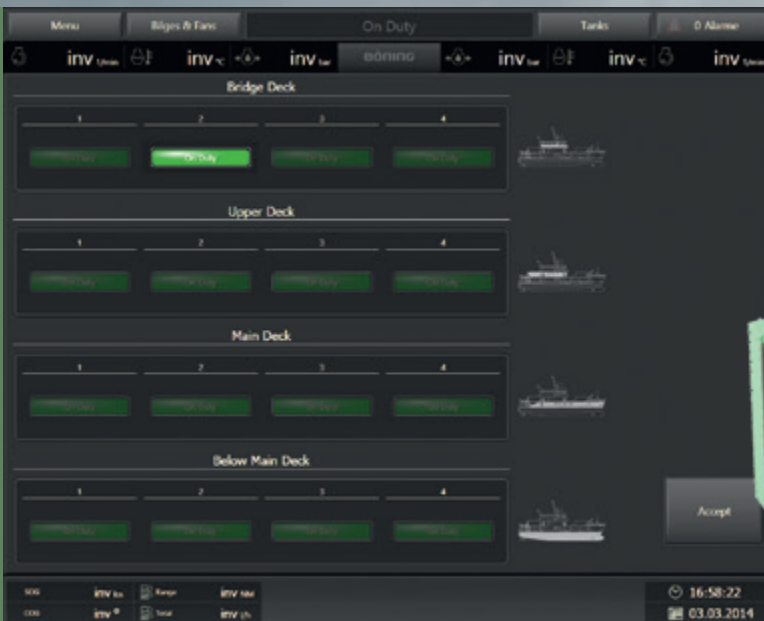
Menu
Bilges & Fans
On Duty
Tanks
0 Alarms

inv $_{l/min}$ inv $_{°C}$ inv $_{bar}$ BÖNING inv $_{bar}$ inv $_{°C}$ inv $_{l/min}$

Bridge Deck
| 1 | 2 | 3 | 4 |
|---|---|---|---|
| On Duty | On Duty | On Duty | On Duty |

Upper Deck
| 1 | 2 | 3 | 4 |
|---|---|---|---|
| On Duty | On Duty | On Duty | On Duty |

Main Deck
| 1 | 2 | 3 | 4 |
|---|---|---|---|
| On Duty | On Duty | On Duty | On Duty |

Below Main Deck
| 1 | 2 | 3 | 4 |
|---|---|---|---|
| On Duty | On Duty | On Duty | On Duty |

Accept

SOG inv kn
COG inv °
Range inv NM
Total inv l/h

16:58:22
03.03.2014